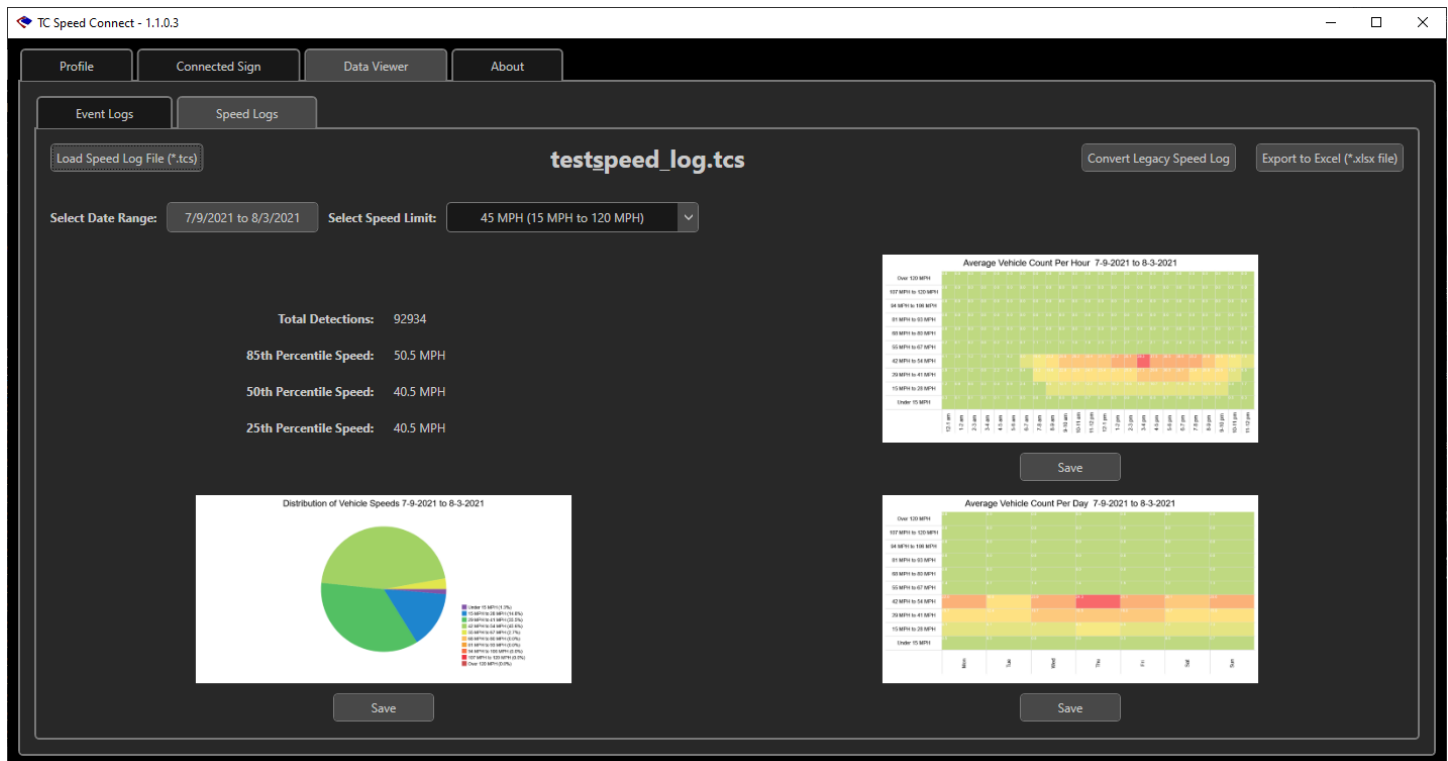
TC Speed Connect - 1.1.0.3

Profile
Connected Sign
Data Viewer
About

Event Logs
Speed Logs

Load Speed Log File (*.tcs)
testspeed_log.tcs
Convert Legacy Speed Log
Export to Excel (*.xlsx file)

Select Date Range: 7/9/2021 to 8/3/2021
Select Speed Limit: 45 MPH (15 MPH to 120 MPH)

Total Detections: 92934
85th Percentile Speed: 50.5 MPH
50th Percentile Speed: 40.5 MPH
25th Percentile Speed: 40.5 MPH

Average Vehicle Count Per Hour 7-9-2021 to 8-3-2021
Over 120 MPH
107 MPH to 120 MPH
94 MPH to 106 MPH
81 MPH to 93 MPH
68 MPH to 80 MPH
55 MPH to 67 MPH
42 MPH to 54 MPH
29 MPH to 41 MPH
15 MPH to 28 MPH
Under 15 MPH
12-1 am, 1-2 am, 2-3 am, 3-4 am, 4-5 am, 5-6 am, 6-7 am, 7-8 am, 8-9 am, 9-10 am, 10-11 am, 11-12 pm, 12-1 pm, 1-2 pm, 2-3 pm, 3-4 pm, 4-5 pm, 5-6 pm, 6-7 pm, 7-8 pm, 8-9 pm, 9-10 pm, 10-11 pm, 11-12 pm

Save

Distribution of Vehicle Speeds 7-9-2021 to 8-3-2021
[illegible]

Save

Average Vehicle Count Per Day 7-9-2021 to 8-3-2021
Over 120 MPH
107 MPH to 120 MPH
94 MPH to 106 MPH
81 MPH to 93 MPH
68 MPH to 80 MPH
55 MPH to 67 MPH
42 MPH to 54 MPH
29 MPH to 41 MPH
15 MPH to 28 MPH
Under 15 MPH
Mon, Tue, Wed, Thu, Fri, Sat, Sun

Save